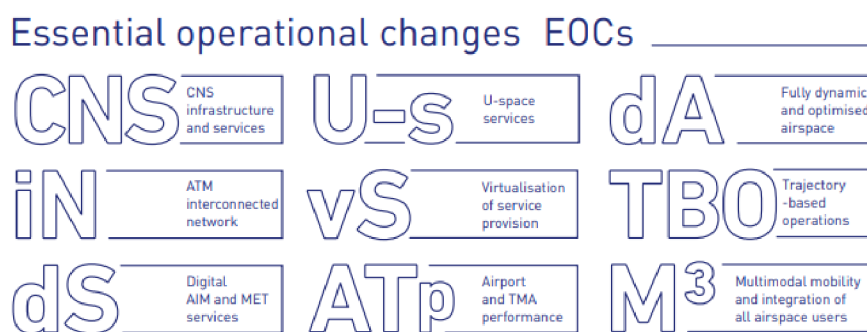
Essential operational changes EOCs

CNS
CNS infrastructure and services

U-s
U-space services

dA
Fully dynamic and optimised airspace

iN
ATM interconnected network

vS
Virtualisation of service provision

TBO
Trajectory -based operations

dS
Digital AIM and MET services

ATp
Airport and TMA performance

$M^3$
Multimodal mobility and integration of all airspace users